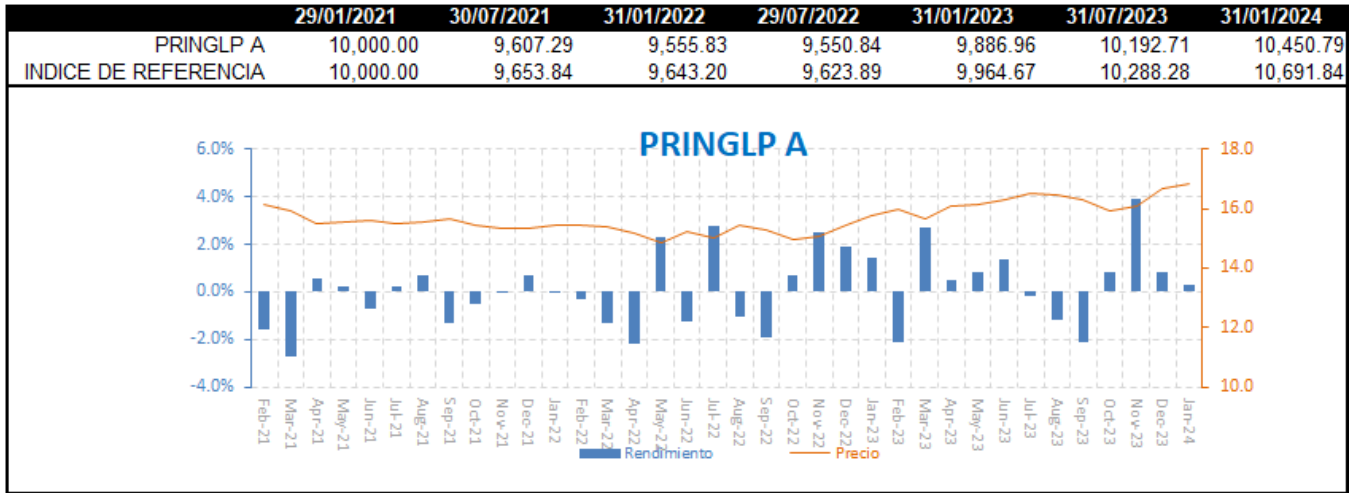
| | 29/01/2021 | 30/07/2021 | 31/01/2022 | 29/07/2022 | 31/01/2023 | 31/07/2023 | 31/01/2024 |
|---|---|---|---|---|---|---|---|
| PRINGLP A | 10,000.00 | 9,607.29 | 9,555.83 | 9,550.84 | 9,886.96 | 10,192.71 | 10,450.79 |
| INDICE DE REFERENCIA | 10,000.00 | 9,653.84 | 9,643.20 | 9,623.89 | 9,964.67 | 10,288.28 | 10,691.84 |

PRINGLP A

6.0%
4.0%
2.0%
0.0%
-2.0%
-4.0%

18.0
16.0
14.0
12.0
10.0

Feb-21 Mar-21 Apr-21 May-21 Jun-21 Jul-21 Aug-21 Sep-21 Oct-21 Nov-21 Dec-21 Jan-22 Feb-22 Mar-22 Apr-22 May-22 Jun-22 Jul-22 Aug-22 Sep-22 Oct-22 Nov-22 Dec-22 Jan-23 Feb-23 Mar-23 Apr-23 May-23 Jun-23 Jul-23 Aug-23 Sep-23 Oct-23 Nov-23 Dec-23 Jan-24

Rendimiento
Precio